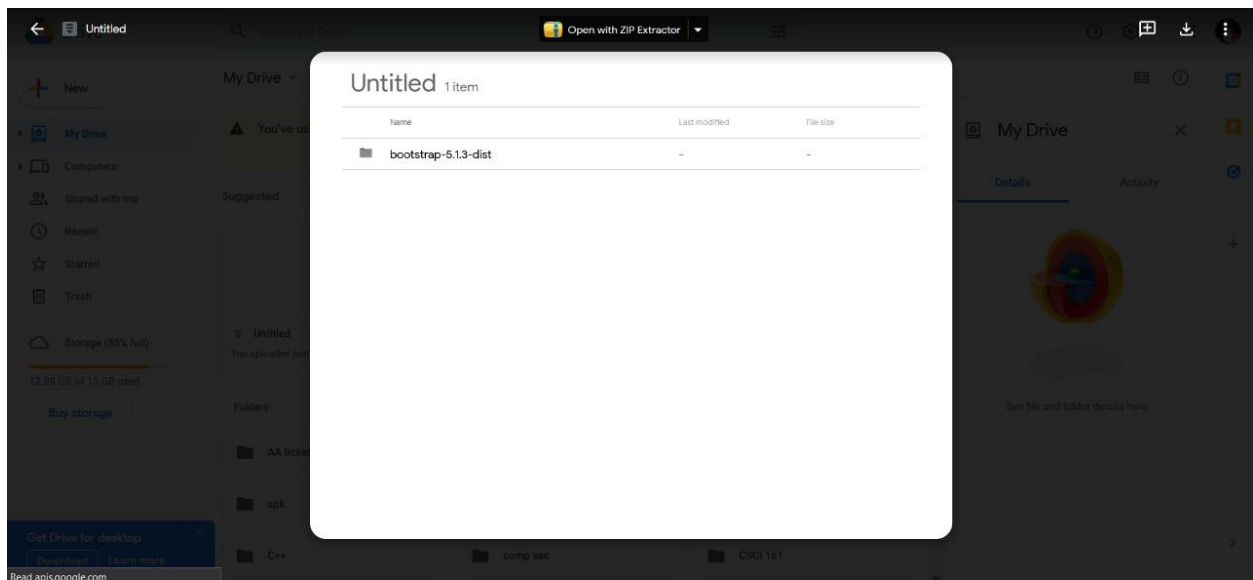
Untitled

Search in Drive

Open with ZIP Extractor

New

My Drive

Computers

Shared with me

Recent

Starred

Trash

Storage (85% full)

12.86 GB of 15 GB used

Buy storage

Get Drive for desktop

Download Learn more

My Drive

You've us

Suggested

Untitled

You uploaded just

Folders

AA ticket

apk

C++

comp sec

CSCI 161

Untitled 1 item

| Name | Last modified | File size |
|---|---|---|
| bootstrap-5.1.3-dist | - | - |

My Drive

Details

Activity

See file and folder details here

Read apis.google.com